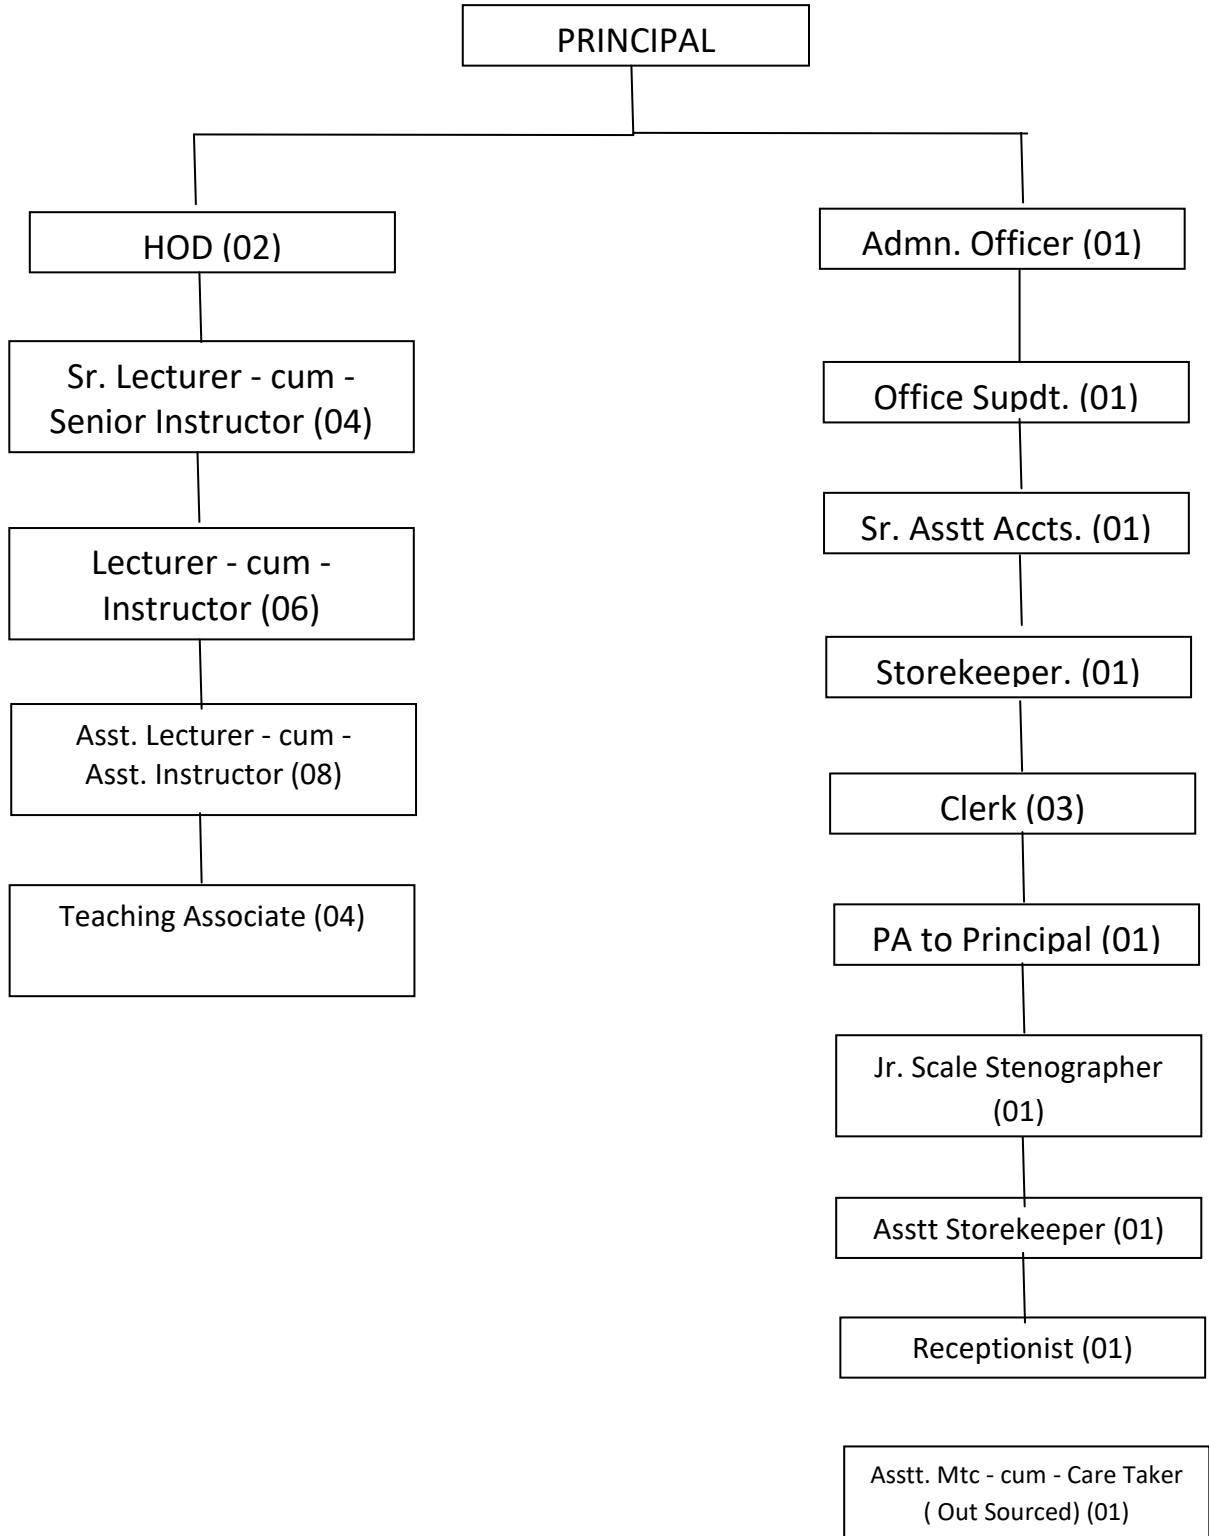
PRINCIPAL

HOD (02)

Sr. Lecturer - cum - Senior Instructor (04)

Lecturer - cum - Instructor (06)

Asst. Lecturer - cum - Asst. Instructor (08)

Teaching Associate (04)

Admn. Officer (01)

Office Supdt. (01)

Sr. Asstt Accts. (01)

Storekeeper. (01)

Clerk (03)

PA to Principal (01)

Jr. Scale Stenographer (01)

Asstt Storekeeper (01)

Receptionist (01)

Asstt. Mtc - cum - Care Taker ( Out Sourced) (01)